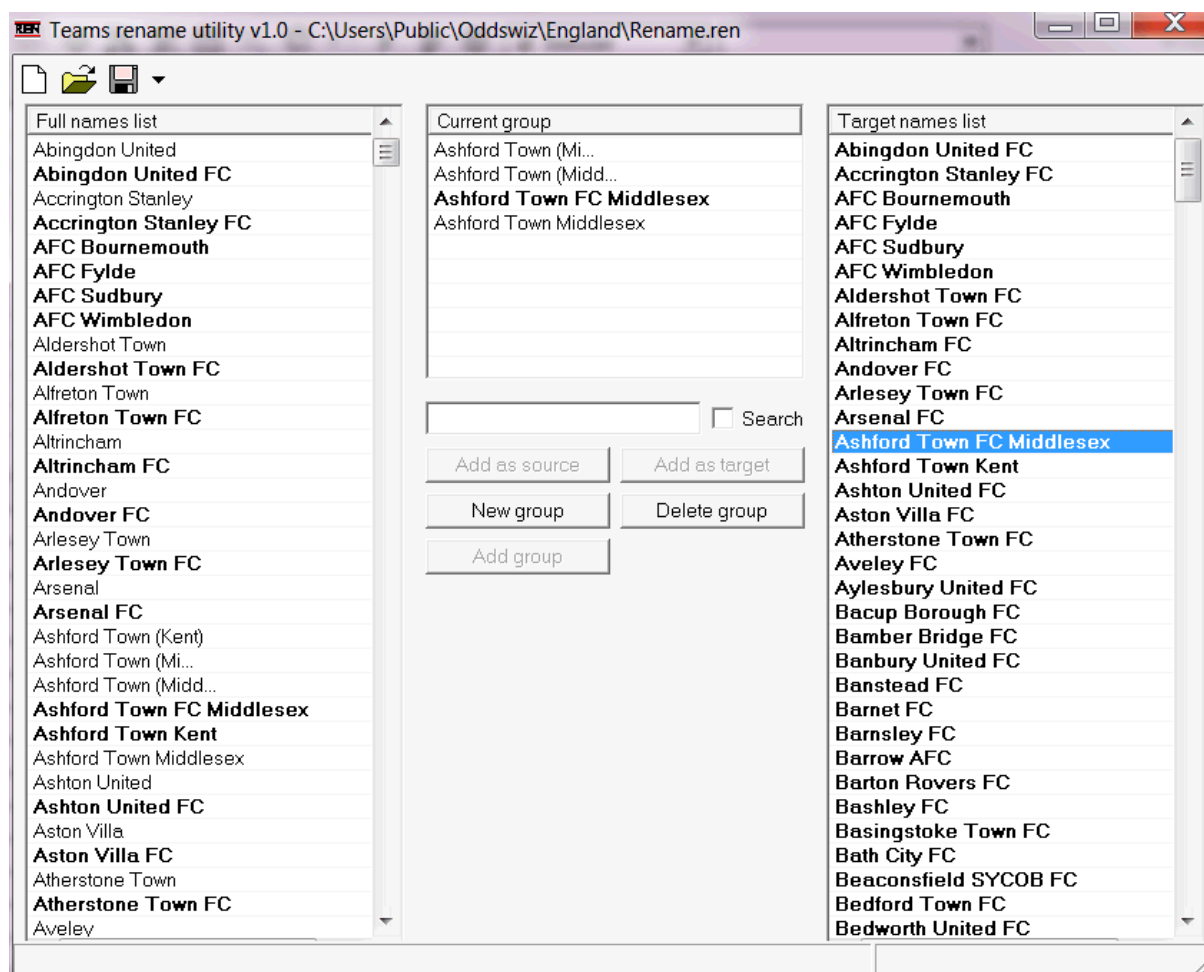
REN Teams rename utility v1.0 - C:\Users\Public\Oddswiz\England\Rename.ren

Full names list
Abingdon United
Abingdon United FC
Accrington Stanley
Accrington Stanley FC
AFC Bournemouth
AFC Fylde
AFC Sudbury
AFC Wimbledon
Aldershot Town
Aldershot Town FC
Alfreton Town
Alfreton Town FC
Altrincham
Altrincham FC
Andover
Andover FC
Arlesey Town
Arlesey Town FC
Arsenal
Arsenal FC
Ashford Town (Kent)
Ashford Town (Mi...
Ashford Town (Midd...
Ashford Town FC Middlesex
Ashford Town Kent
Ashford Town Middlesex
Ashton United
Ashton United FC
Aston Villa
Aston Villa FC
Atherstone Town
Atherstone Town FC
Aveley

Current group
Ashford Town (Mi...
Ashford Town (Midd...
Ashford Town FC Middlesex
Ashford Town Middlesex

Search
Add as source
Add as target
New group
Delete group
Add group

Target names list
Abingdon United FC
Accrington Stanley FC
AFC Bournemouth
AFC Fylde
AFC Sudbury
AFC Wimbledon
Aldershot Town FC
Alfreton Town FC
Altrincham FC
Andover FC
Arlesey Town FC
Arsenal FC
Ashford Town FC Middlesex
Ashford Town Kent
Ashton United FC
Aston Villa FC
Atherstone Town FC
Aveley FC
Aylesbury United FC
Bacup Borough FC
Bamber Bridge FC
Banbury United FC
Banstead FC
Barnet FC
Barnsley FC
Barrow AFC
Barton Rovers FC
Bashley FC
Basingstoke Town FC
Bath City FC
Beaconsfield SYCOB FC
Bedford Town FC
Bedworth United FC